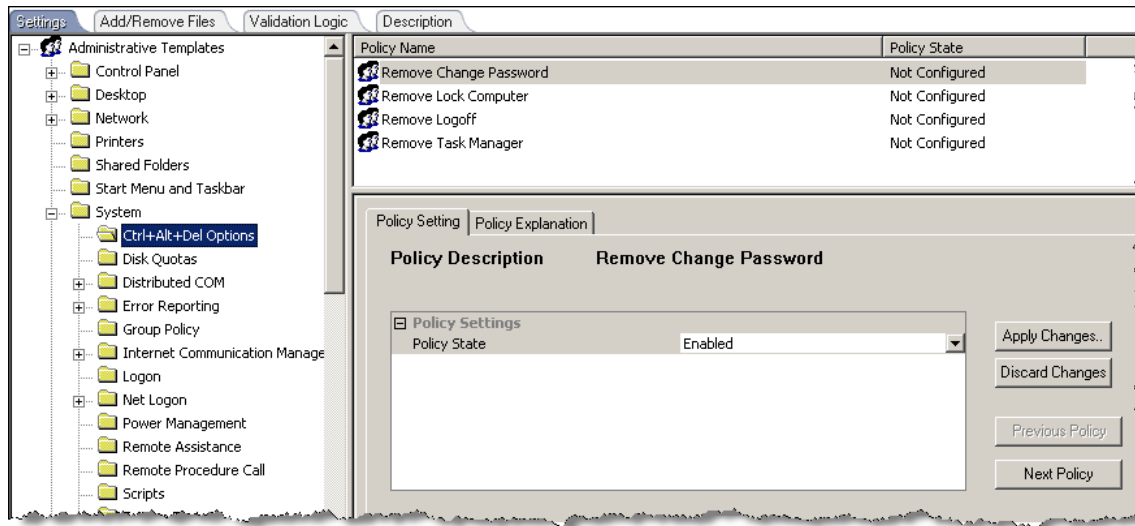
Settings | Add/Remove Files | Validation Logic | Description

Administrative Templates
Control Panel
Desktop
Network
Printers
Shared Folders
Start Menu and Taskbar
System
Ctrl+Alt+Del Options
Disk Quotas
Distributed COM
Error Reporting
Group Policy
Internet Communication Manage
Logon
Net Logon
Power Management
Remote Assistance
Remote Procedure Call
Scripts

| Policy Name | Policy State |
|---|---|
| Remove Change Password | Not Configured |
| Remove Lock Computer | Not Configured |
| Remove Logoff | Not Configured |
| Remove Task Manager | Not Configured |

Policy Setting | Policy Explanation

Policy Description Remove Change Password

Policy Settings
Policy State Enabled

Apply Changes..
Discard Changes
Previous Policy
Next Policy